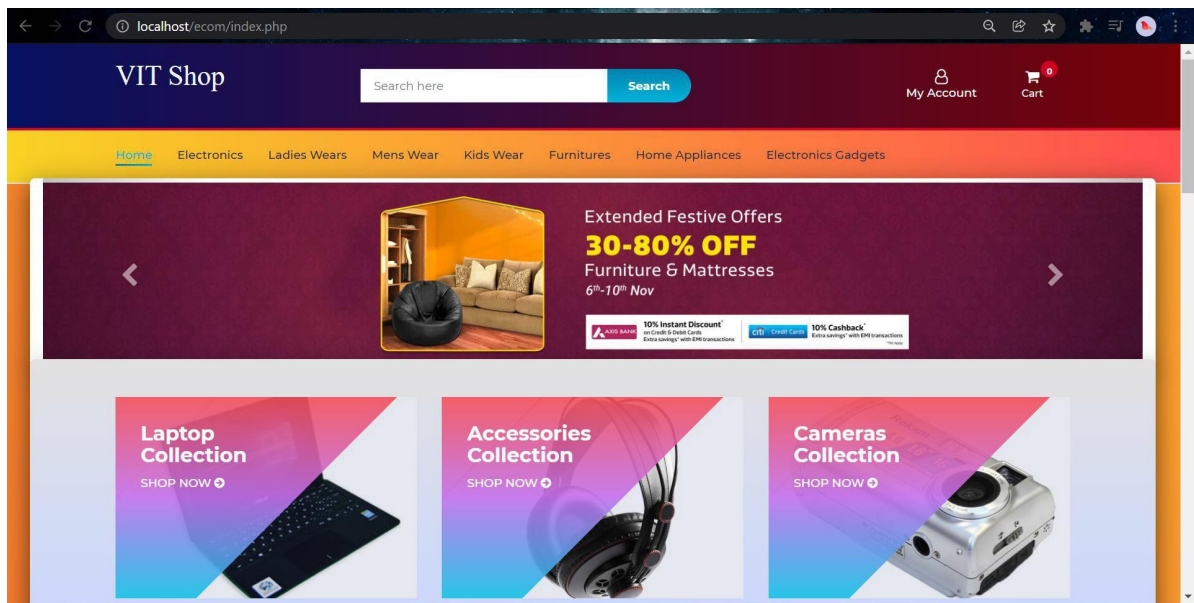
localhost/ecom/index.php

VIT Shop

Search here

Search

My Account

0

Cart

Home Electronics Ladies Wears Mens Wear Kids Wear Furnitures Home Appliances Electronics Gadgets

Extended Festive Offers

30-80% OFF

Furniture & Mattresses

$6^{th}$-$10^{th}$ Nov

AXIS BANK 10% Instant Discount* on Credit & Debit Cards Extra savings* with EMI transactions

citi Credit Cards 10% Cashback* Extra savings* with EMI transactions

Laptop Collection

SHOP NOW

Accessories Collection

SHOP NOW

Cameras Collection

SHOP NOW